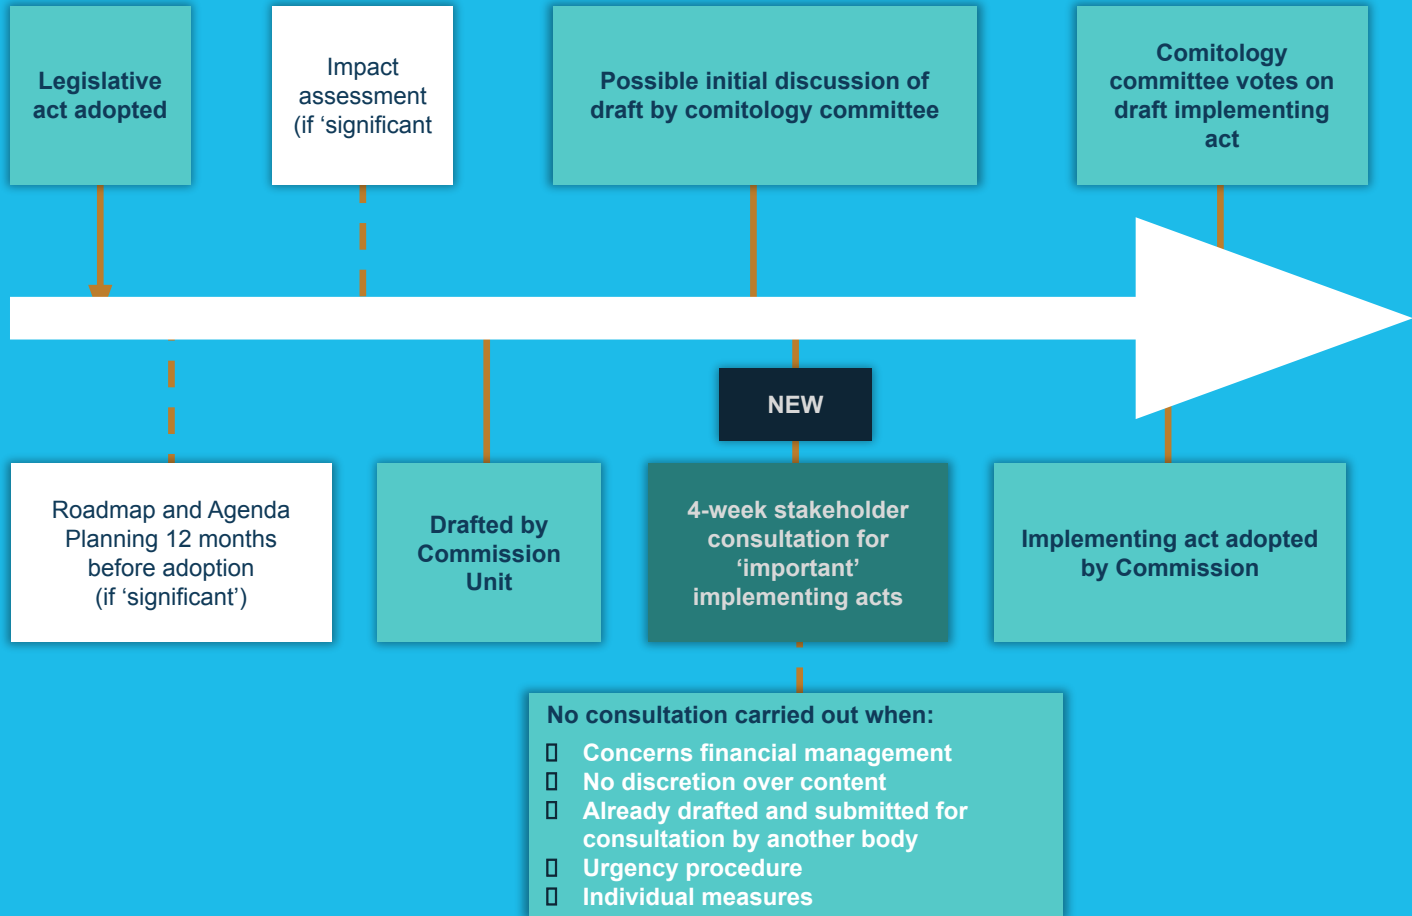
Legislative act adopted

Impact assessment (if ‘significant

Possible initial discussion of draft by comitology committee

Comitology committee votes on draft implementing act

NEW

Roadmap and Agenda Planning 12 months before adoption (if ‘significant’)

Drafted by Commission Unit

4-week stakeholder consultation for ‘important’ implementing acts

Implementing act adopted by Commission

No consultation carried out when:
▯ Concerns financial management
▯ No discretion over content
▯ Already drafted and submitted for consultation by another body
▯ Urgency procedure
▯ Individual measures